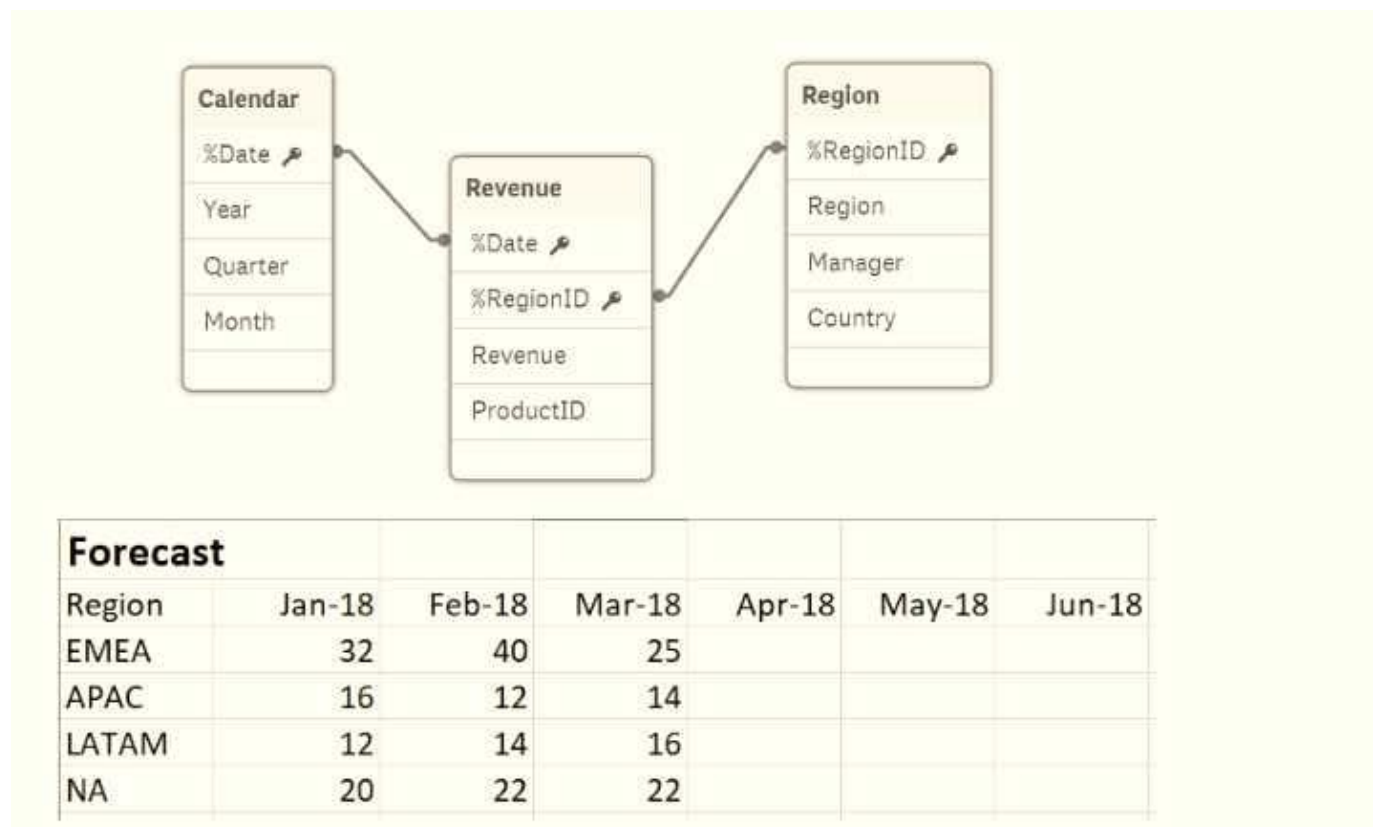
Calendar
%Date
Year
Quarter
Month

Revenue
%Date
%RegionID
Revenue
ProductID

Region
%RegionID
Region
Manager
Country

Forecast

| Region | Jan-18 | Feb-18 | Mar-18 | Apr-18 | May-18 | Jun-18 |
|---|---|---|---|---|---|---|
| EMEA | 32 | 40 | 25 | | | |
| APAC | 16 | 12 | 14 | | | |
| LATAM | 12 | 14 | 16 | | | |
| NA | 20 | 22 | 22 | | | |